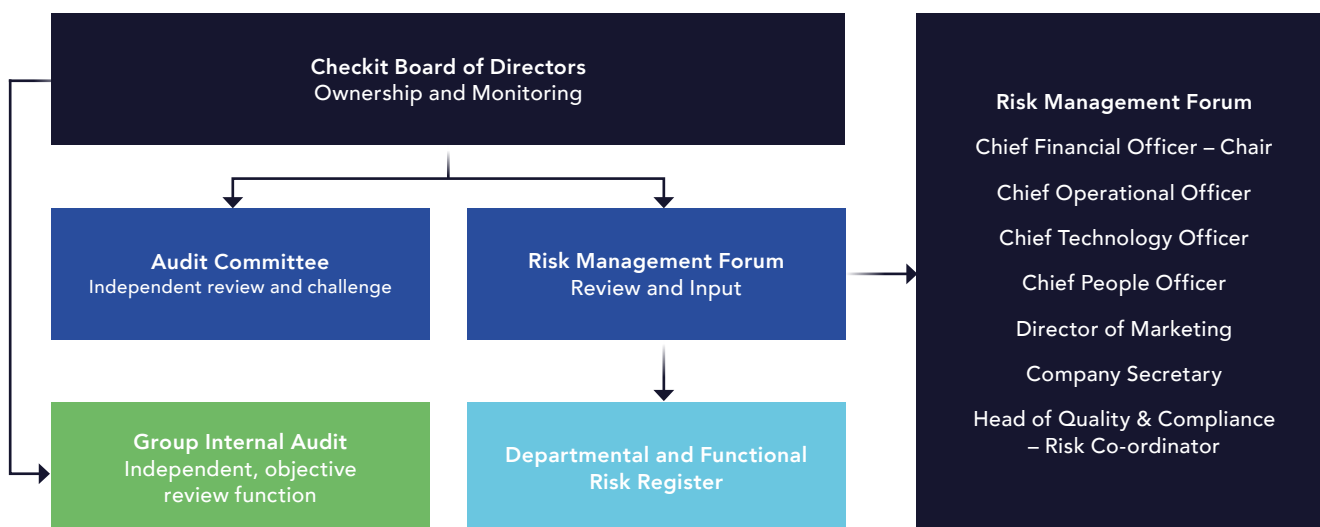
Checkit Board of Directors
Ownership and Monitoring

Audit Committee
Independent review and challenge

Risk Management Forum
Review and Input

Group Internal Audit
Independent, objective review function

Departmental and Functional Risk Register

Risk Management Forum
Chief Financial Officer – Chair
Chief Operational Officer
Chief Technology Officer
Chief People Officer
Director of Marketing
Company Secretary
Head of Quality & Compliance – Risk Co-ordinator